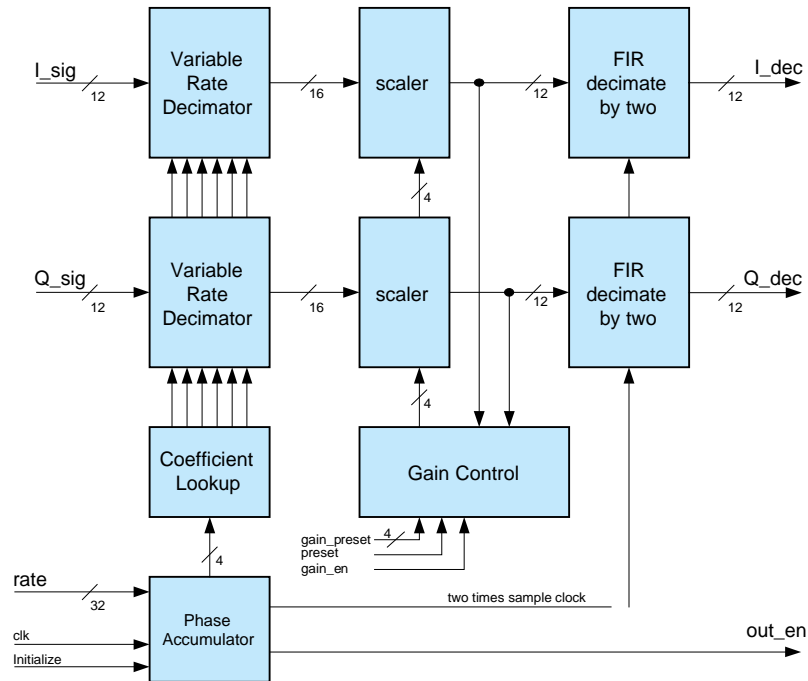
I_sig
12
Variable Rate Decimator
16
scaler
12
FIR decimate by two
I_dec
12

4

Q_sig
12
Variable Rate Decimator
16
scaler
12
FIR decimate by two
Q_dec
12

4

Coefficient Lookup

Gain Control

gain_preset
4
preset
gain_en

4

rate
32
Phase Accumulator
two times sample clock
clk
Initialize
out_en